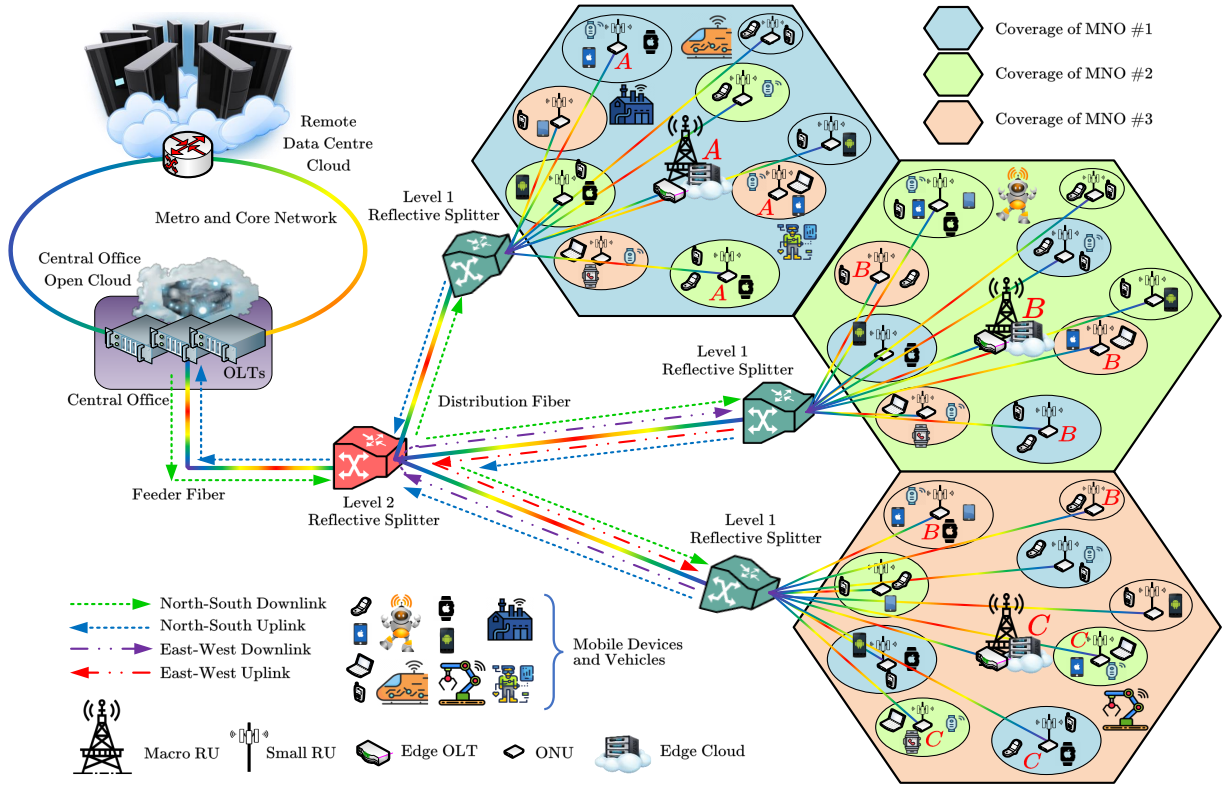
Coverage of MNO #1
Coverage of MNO #2
Coverage of MNO #3

Remote Data Centre Cloud

Metro and Core Network

Central Office Open Cloud

OLTs

Central Office

Level 1 Reflective Splitter

A
A
A
A
A

B
B
B
B
B

Level 1 Reflective Splitter

Distribution Fiber

Level 2 Reflective Splitter

Feeder Fiber

Level 1 Reflective Splitter

B
B
C
C
C
C

North-South Downlink
North-South Uplink
East-West Downlink
East-West Uplink

Mobile Devices and Vehicles

Macro RU
Small RU
Edge OLT
ONU
Edge Cloud